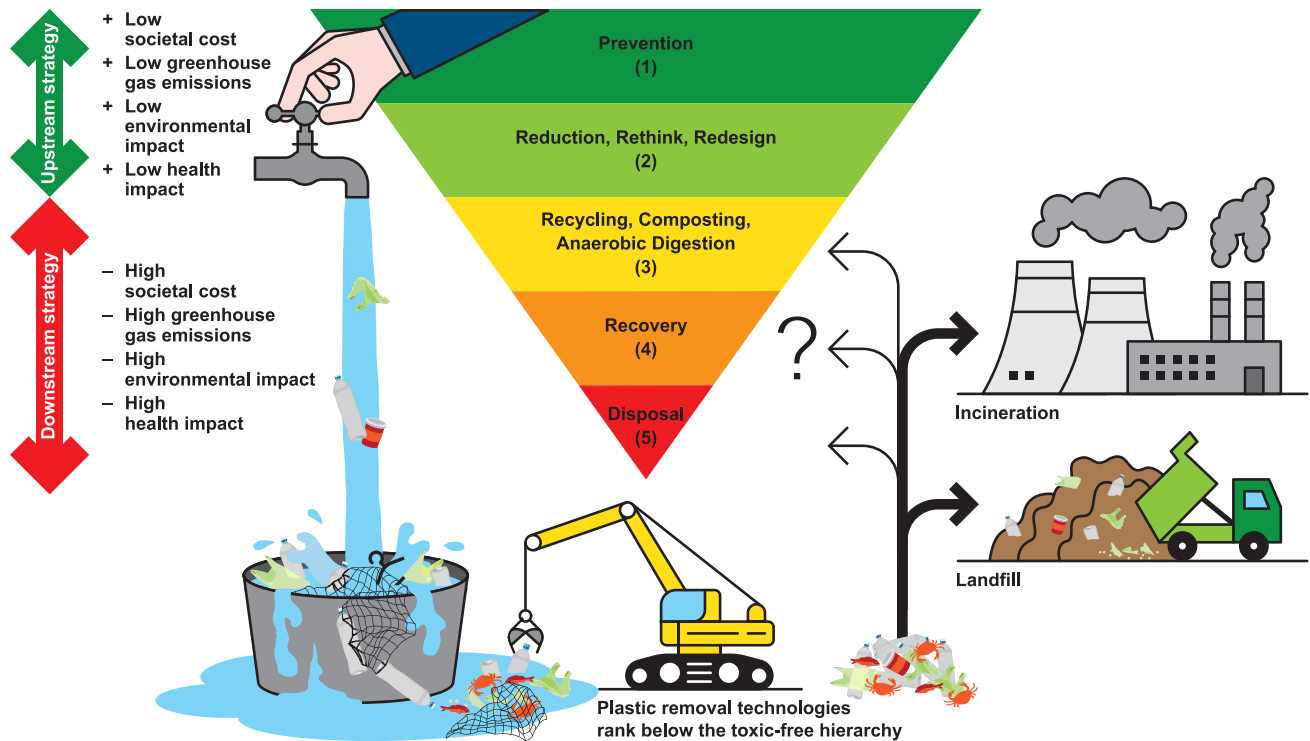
Upstream strategy

+ Low societal cost
+ Low greenhouse gas emissions
+ Low environmental impact
+ Low health impact

Downstream strategy

– High societal cost
– High greenhouse gas emissions
– High environmental impact
– High health impact

Prevention
(1)

Reduction, Rethink, Redesign
(2)

Recycling, Composting, Anaerobic Digestion
(3)

Recovery
(4)

Disposal
(5)

?

Incineration

Landfill

Plastic removal technologies rank below the toxic-free hierarchy